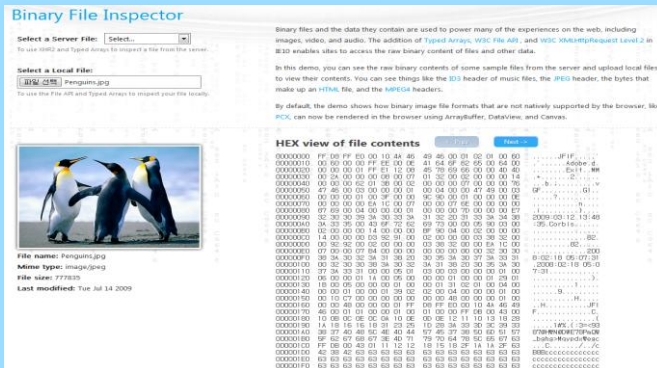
Binary File Inspector

Select a Server File: Select...
To use XHR2 and Typed Arrays to inspect a file from the server.

Select a Local File:
파일 선택 Penguins.jpg
To use the File API and Typed Arrays to inspect your file locally.

Binary files and the data they contain are used to power many of the experiences on the web, including images, video, and audio. The addition of Typed Arrays, W3C File API, and W3C XMLHttpRequest Level 2 in IE10 enables sites to access the raw binary content of files and other data.

In this demo, you can see the raw binary contents of some sample files from the server and upload local files to view their contents. You can see things like the ID3 header of music files, the JPEG header, the bytes that make up an HTML file, and the MPEG4 headers.

By default, the demo shows how binary image file formats that are not natively supported by the browser, like PCX, can now be rendered in the browser using ArrayBuffer, DataView, and Canvas.

HEX view of file contents
Next →

File name: Penguins.jpg
Mime type: image/jpeg
File size: 777835
Last modified: Tue Jul 14 2009

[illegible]